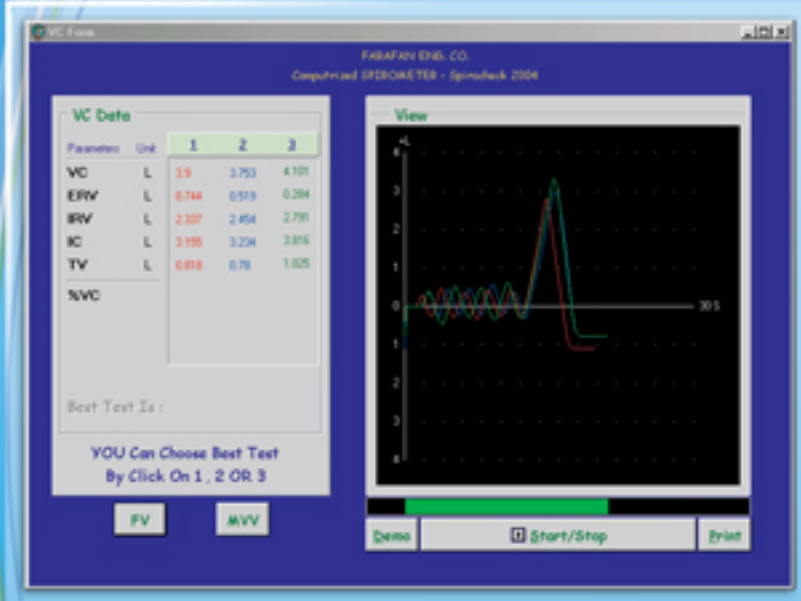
VC Form

FARAFAN ENG. CO.
Computrized SPIROMETER - Spirocheck 2004

VC Data

| Parameter | Unit | 1 | 2 | 3 |
|---|---|---|---|---|
| VC | L | 3.9 | 3.753 | 4.101 |
| ERV | L | 0.744 | 0.519 | 0.284 |
| IRV | L | 2.337 | 2.454 | 2.791 |
| IC | L | 3.155 | 3.234 | 3.816 |
| TV | L | 0.818 | 0.78 | 1.025 |
| %VC | | | | |

Best Test Is :

YOU Can Choose Best Test
By Click On 1 , 2 OR 3

FV

MVV

View

+L
4
3
2
1
0
1
2
3
4
30 S

Demo

Start/Stop

Print